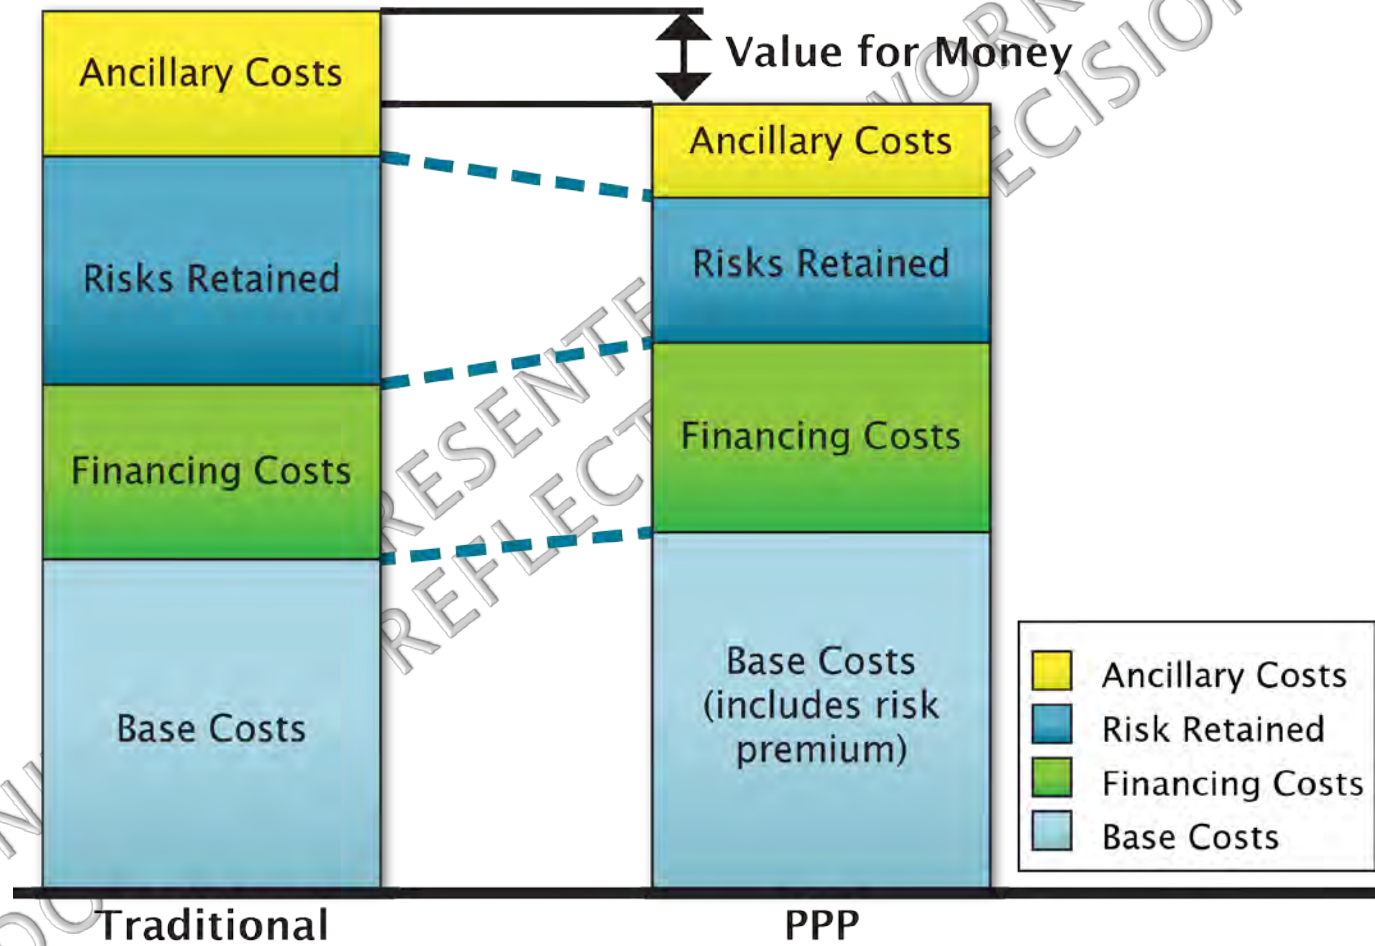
Ancillary Costs

Risks Retained

Financing Costs

Base Costs

Value for Money

Ancillary Costs

Risks Retained

Financing Costs

Base Costs (includes risk premium)

Ancillary Costs
Risk Retained
Financing Costs
Base Costs

Traditional

PPP

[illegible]RESENTE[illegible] REFLECT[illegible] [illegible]ORK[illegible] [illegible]ECISIO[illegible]